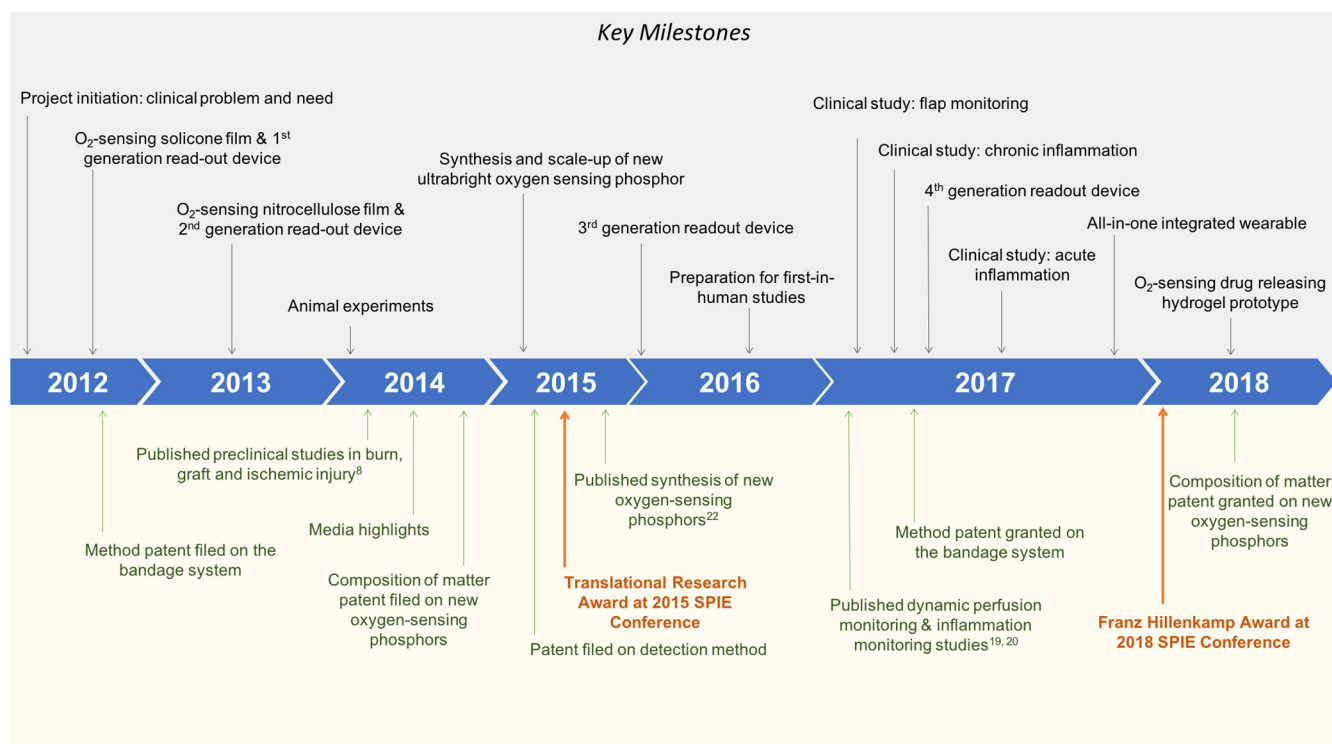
Key Milestones

Project initiation: clinical problem and need

$O_2$-sensing solicone film & 1$^{st}$ generation read-out device

$O_2$-sensing nitrocellulose film & 2$^{nd}$ generation read-out device

Animal experiments

Synthesis and scale-up of new ultrabright oxygen sensing phosphor

3$^{rd}$ generation readout device

Preparation for first-in-human studies

Clinical study: flap monitoring

Clinical study: chronic inflammation

4$^{th}$ generation readout device

Clinical study: acute inflammation

All-in-one integrated wearable

$O_2$-sensing drug releasing hydrogel prototype

2012 2013 2014 2015 2016 2017 2018

Published preclinical studies in burn, graft and ischemic injury$^{8}$

Method patent filed on the bandage system

Media highlights

Composition of matter patent filed on new oxygen-sensing phosphors

Translational Research Award at 2015 SPIE Conference

Patent filed on detection method

Published synthesis of new oxygen-sensing phosphors$^{22}$

Published dynamic perfusion monitoring & inflammation monitoring studies$^{19, 20}$

Method patent granted on the bandage system

Franz Hillenkamp Award at 2018 SPIE Conference

Composition of matter patent granted on new oxygen-sensing phosphors